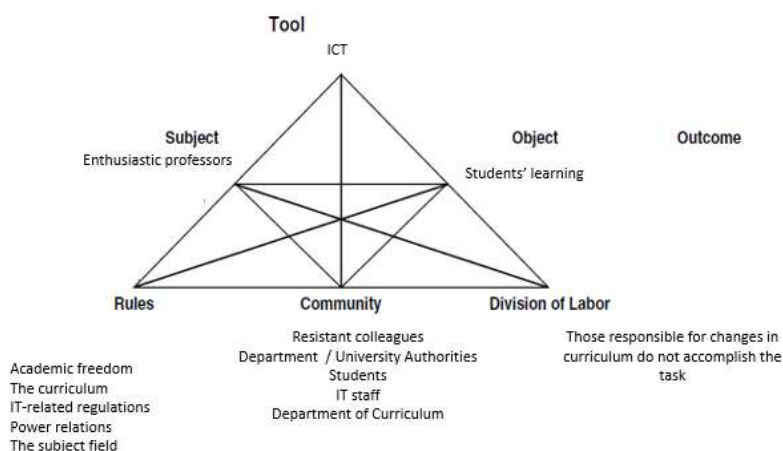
Tool

ICT

Subject
Enthusiastic professors

Object
Students' learning

Outcome

Rules

Community

Division of Labor

Resistant colleagues
Department / University Authorities
Students
IT staff
Department of Curriculum

Those responsible for changes in curriculum do not accomplish the task

Academic freedom
The curriculum
IT-related regulations
Power relations
The subject field